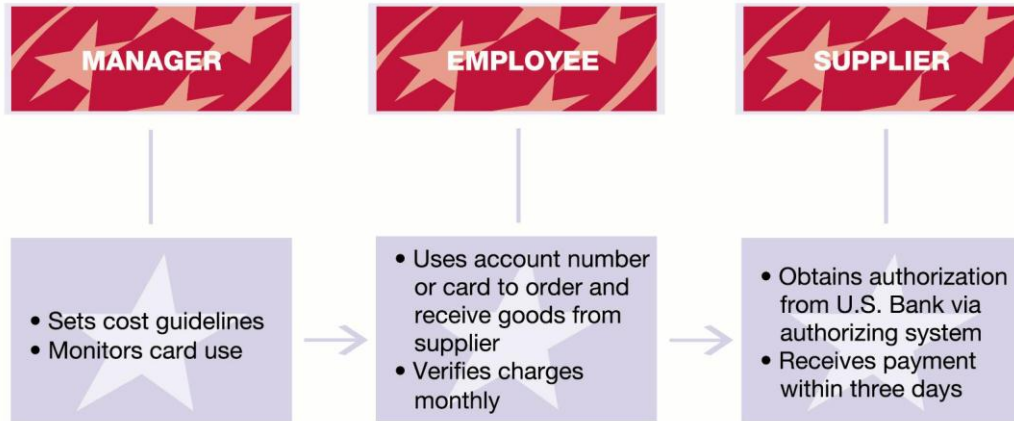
MANAGER

EMPLOYEE

SUPPLIER

• Sets cost guidelines
• Monitors card use

• Uses account number or card to order and receive goods from supplier
• Verifies charges monthly

• Obtains authorization from U.S. Bank via authorizing system
• Receives payment within three days